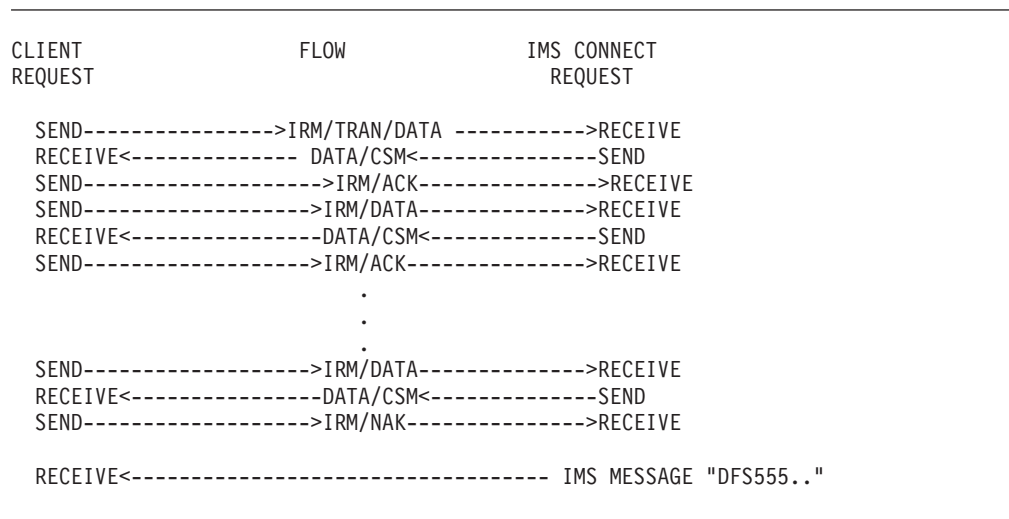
CLIENT REQUEST FLOW IMS CONNECT REQUEST

SEND---------------->IRM/TRAN/DATA ----------->RECEIVE
RECEIVE<-------------- DATA/CSM<---------------SEND
SEND------------------->IRM/ACK--------------->RECEIVE
SEND------------------->IRM/DATA-------------->RECEIVE
RECEIVE<----------------DATA/CSM<--------------SEND
SEND------------------->IRM/ACK--------------->RECEIVE
.
.
.
SEND------------------->IRM/DATA-------------->RECEIVE
RECEIVE<----------------DATA/CSM<--------------SEND
SEND------------------->IRM/NAK--------------->RECEIVE

RECEIVE<----------------------------------- IMS MESSAGE "DFS555.."